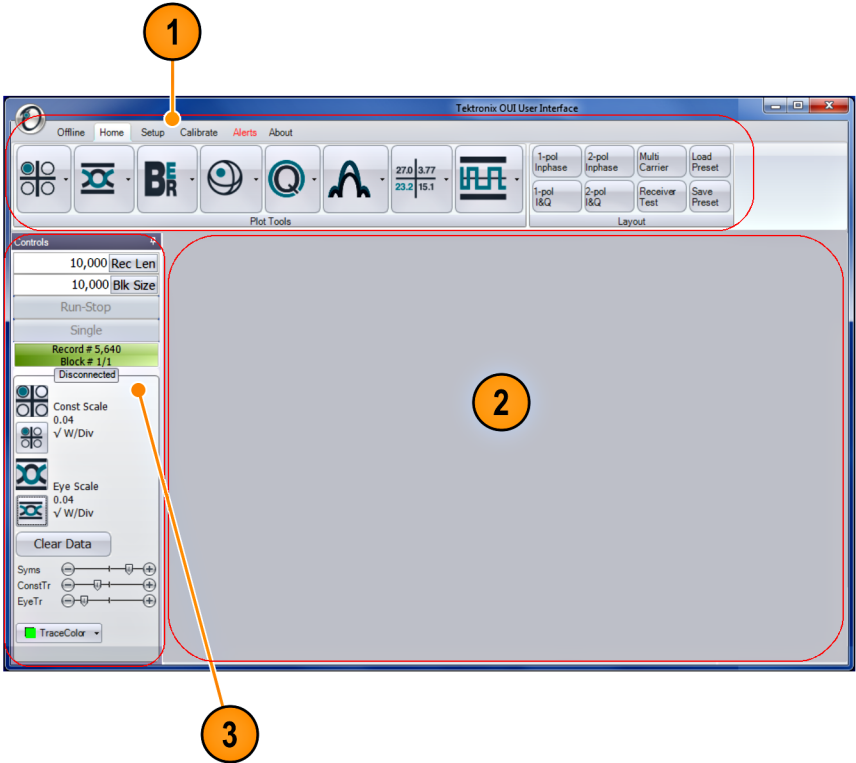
1

Tektronix OUI User Interface

Offline Home Setup Calibrate Alerts About

B E R

27.0 3.77
23.2 15.1

Plot Tools

1-pol Inphase
2-pol Inphase
Multi Carrier
Load Preset
1-pol I&Q
2-pol I&Q
Receiver Test
Save Preset

Layout

Controls

10,000 Rec Len
10,000 Blk Size
Run-Stop
Single
Record # 5,640
Block # 1/1
Disconnected

Const Scale
0.04
√ W/Div

Eye Scale
0.04
√ W/Div

Clear Data

Syms
ConstTr
EyeTr

TraceColor

2

3